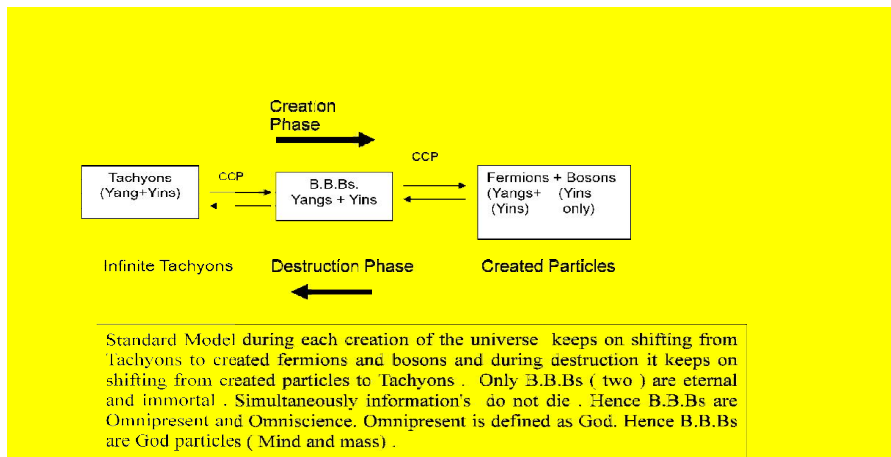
Creation Phase

Tachyons (Yang+Yins)

CCP

B.B.Bs. Yangs + Yins

CCP

Fermions + Bosons (Yangs+ (Yins) (Yins only)

Infinite Tachyons

Destruction Phase

Created Particles

Standard Model during each creation of the universe keeps on shifting from Tachyons to created fermions and bosons and during destruction it keeps on shifting from created particles to Tachyons . Only B.B.Bs ( two ) are eternal and immortal . Simultaneously information's do not die . Hence B.B.Bs are Omnipresent and Omniscience. Omnipresent is defined as God. Hence B.B.Bs are God particles ( Mind and mass) .